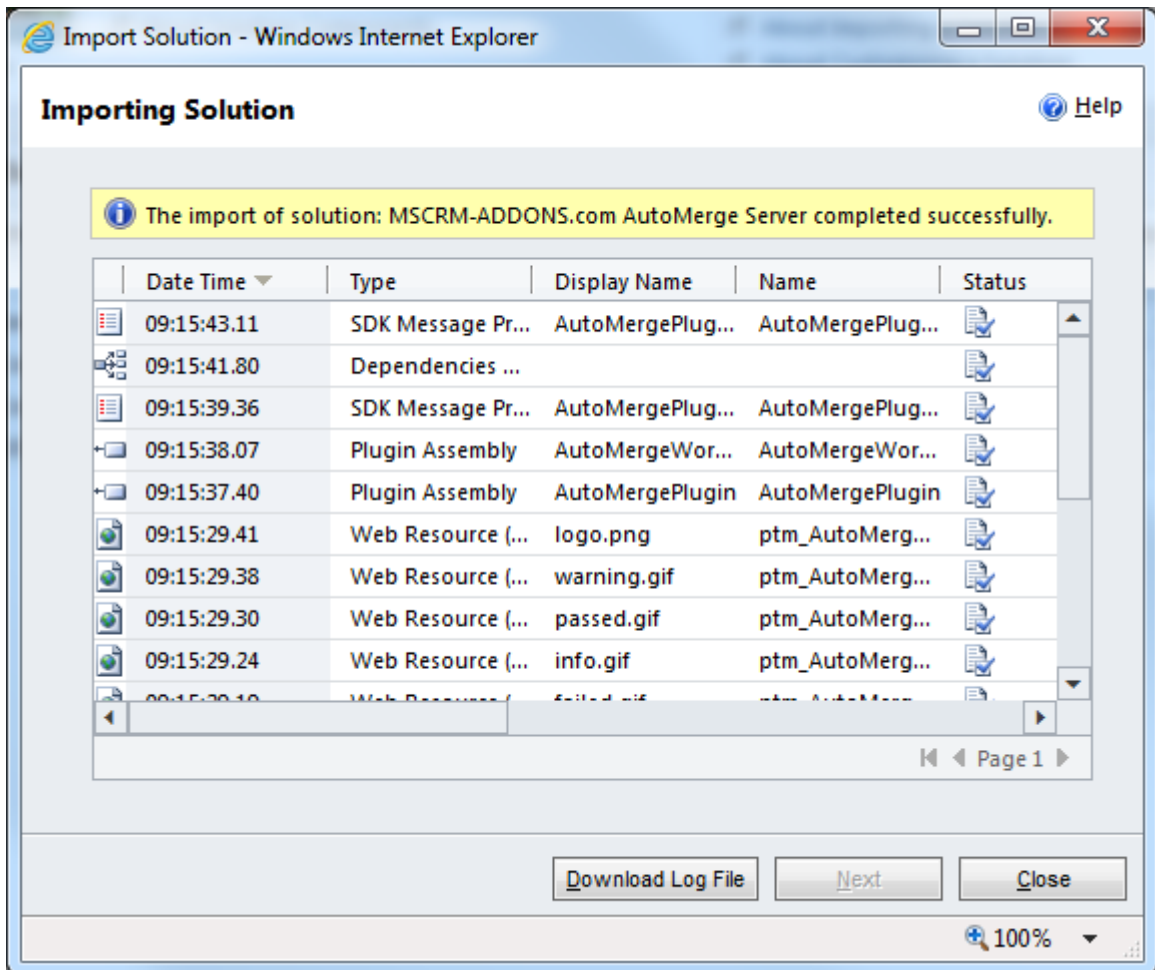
Import Solution - Windows Internet Explorer

Importing Solution

Help

The import of solution: MSCRM-ADDONS.com AutoMerge Server completed successfully.

| Date Time | Type | Display Name | Name | Status |
|---|---|---|---|---|
| 09:15:43.11 | SDK Message Pr... | AutoMergePlug... | AutoMergePlug... | |
| 09:15:41.80 | Dependencies ... | | | |
| 09:15:39.36 | SDK Message Pr... | AutoMergePlug... | AutoMergePlug... | |
| 09:15:38.07 | Plugin Assembly | AutoMergeWor... | AutoMergeWor... | |
| 09:15:37.40 | Plugin Assembly | AutoMergePlugin | AutoMergePlugin | |
| 09:15:29.41 | Web Resource (... | logo.png | ptm_AutoMerg... | |
| 09:15:29.38 | Web Resource (... | warning.gif | ptm_AutoMerg... | |
| 09:15:29.30 | Web Resource (... | passed.gif | ptm_AutoMerg... | |
| 09:15:29.24 | Web Resource (... | info.gif | ptm_AutoMerg... | |
| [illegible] | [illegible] | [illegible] | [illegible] | |

Page 1

Download Log File

Next

Close

100%